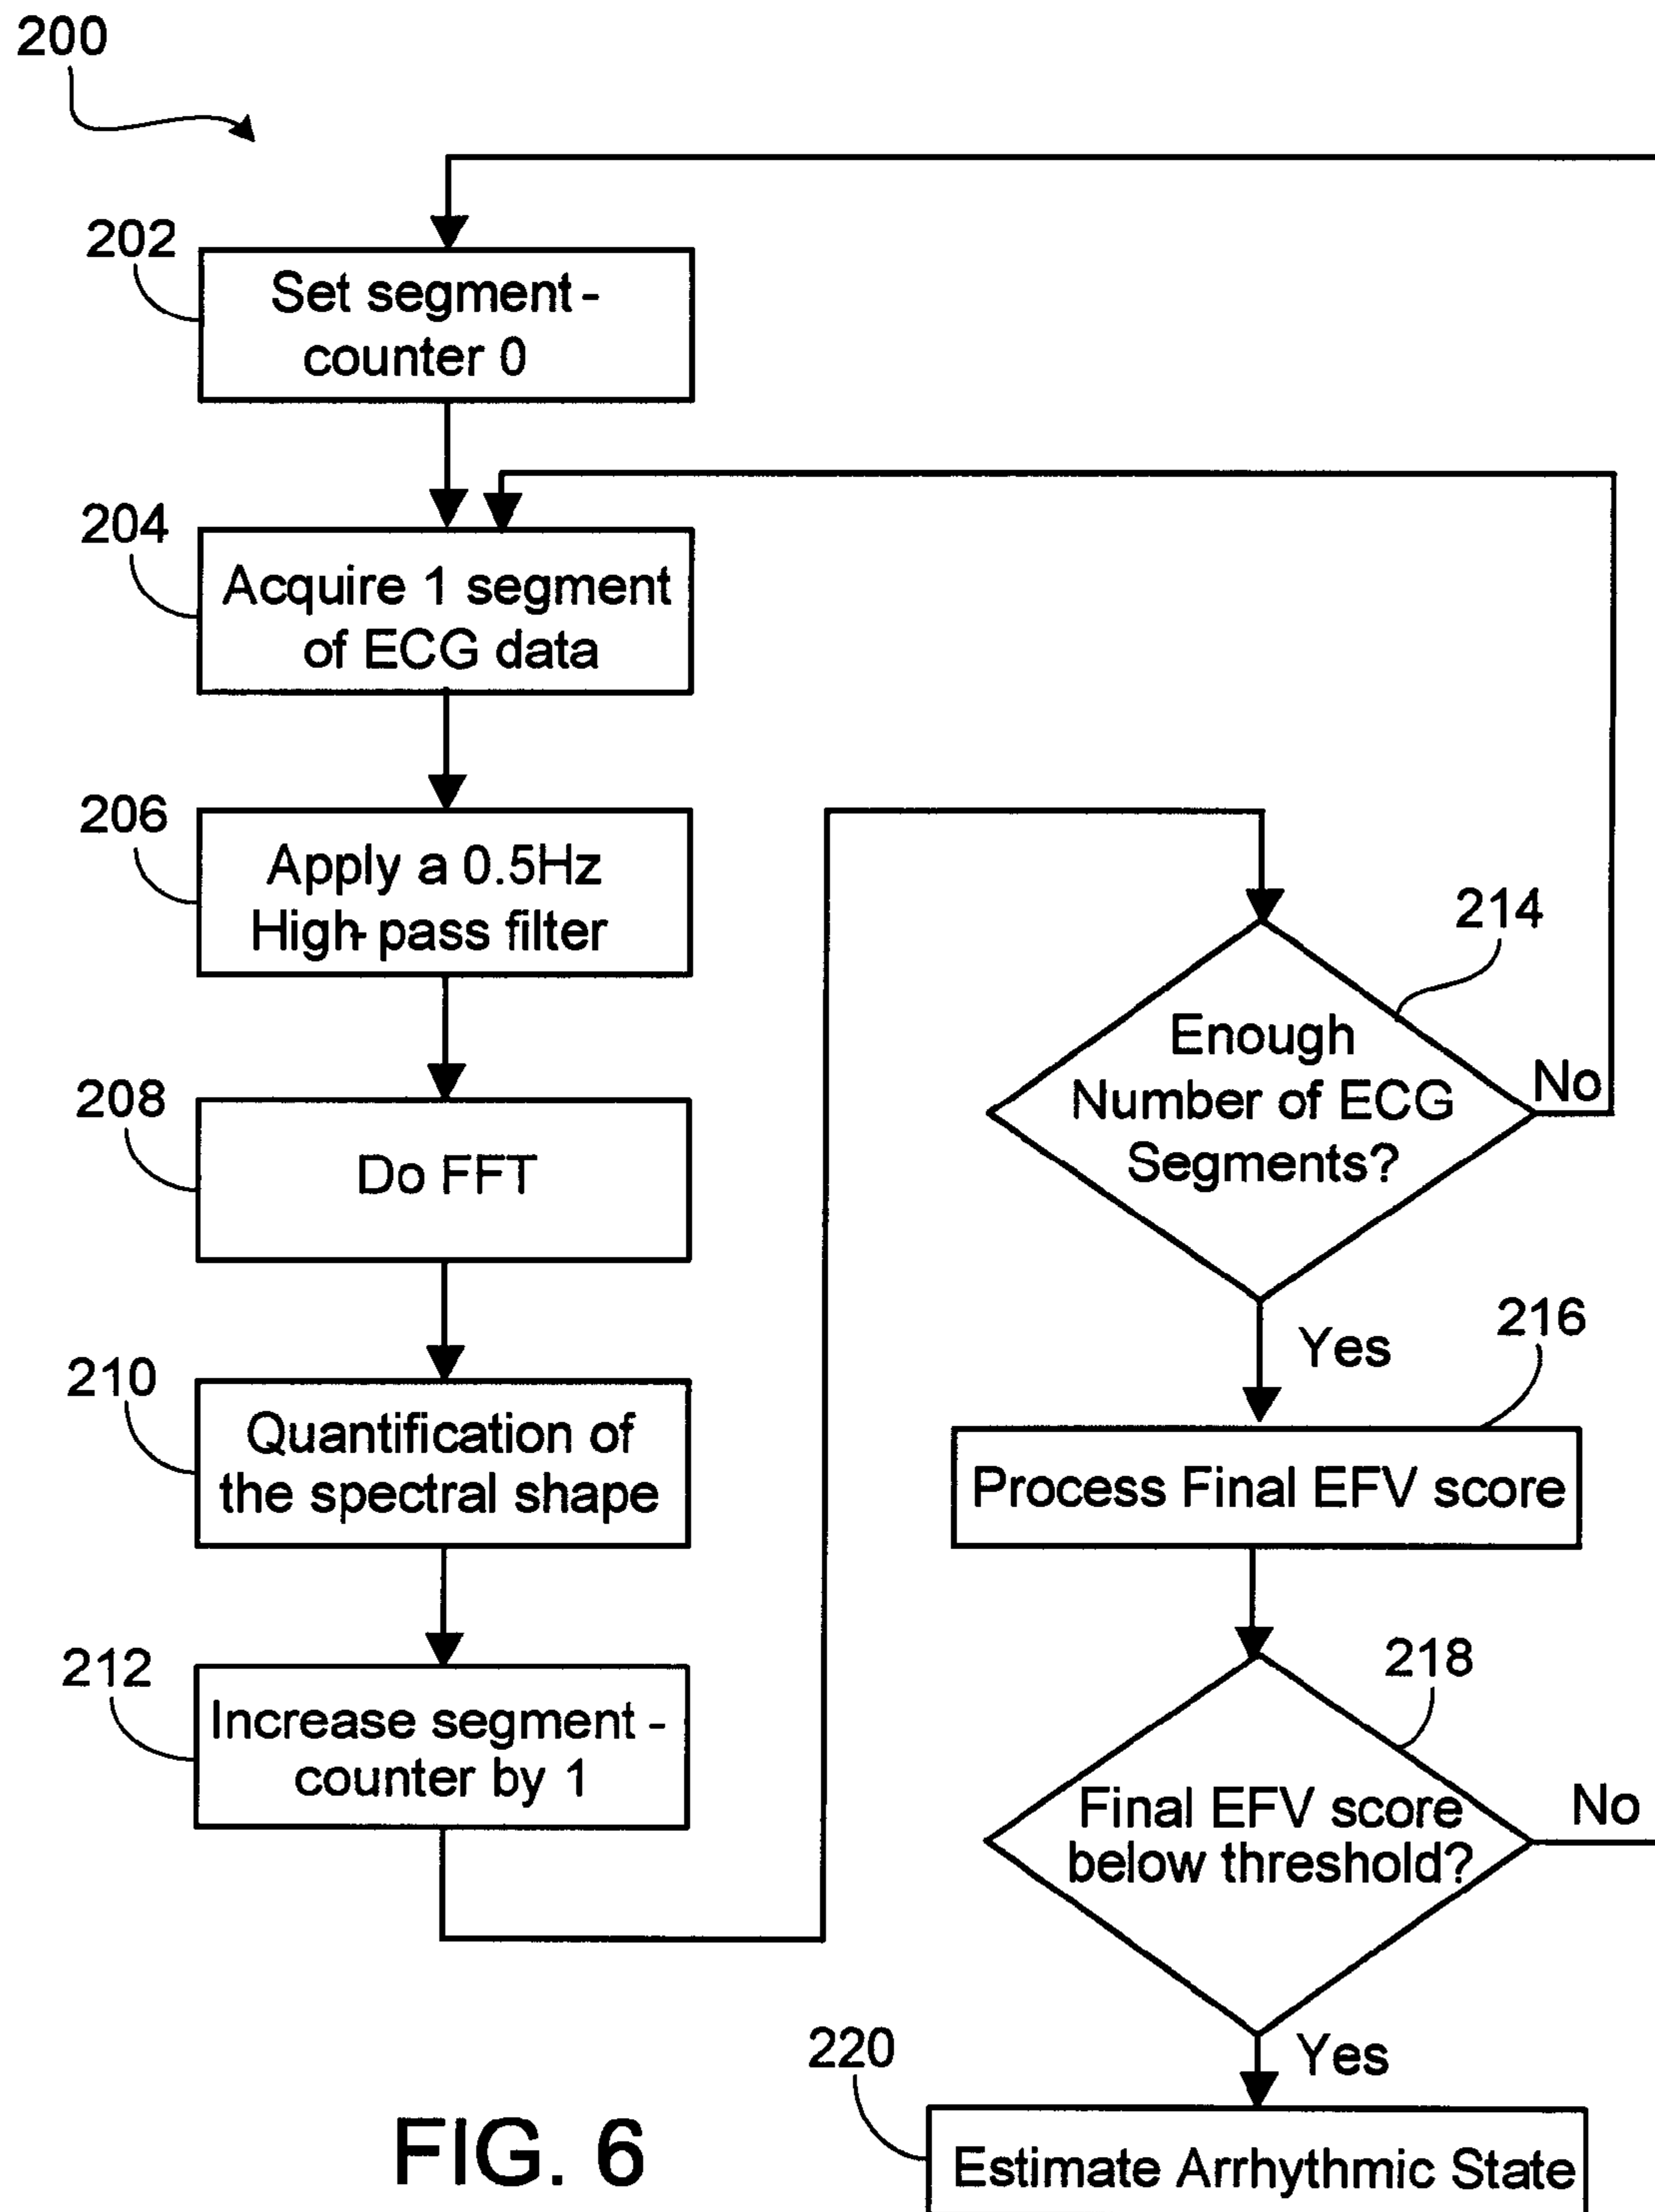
200

202
Set segment - counter 0

204
Acquire 1 segment of ECG data

206
Apply a 0.5Hz High pass filter

208
Do FFT

210
Quantification of the spectral shape

212
Increase segment - counter by 1

214
Enough Number of ECG Segments?

No

Yes

216
Process Final EFV score

218
Final EFV score below threshold?

No

Yes

220
Estimate Arrhythmic State

FIG. 6